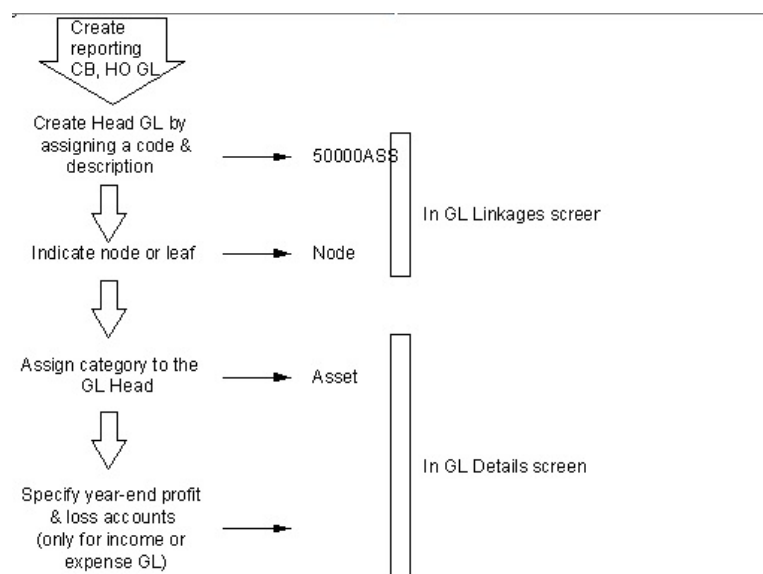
Create reporting CB, HO GL

Create Head GL by assigning a code & description

50000ASS

In GL Linkages screer

Indicate node or leaf

Node

Assign category to the GL Head

Asset

In GL Details screen

Specify year-end profit & loss accounts (only for income or expense GL)